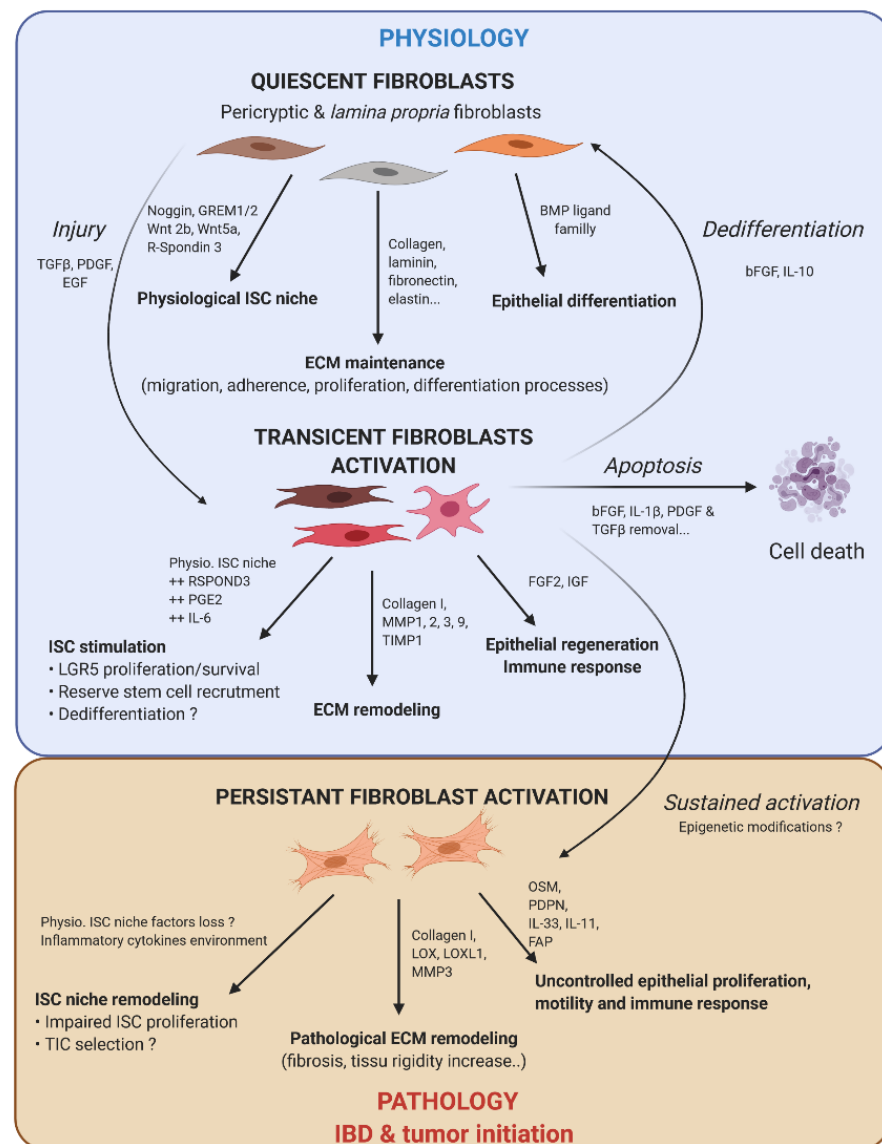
PHYSIOLOGY

QUIESCENT FIBROBLASTS

Pericryptic & *lamina propria* fibroblasts

Injury

TGFβ, PDGF, EGF

Noggin, GREM1/2
Wnt 2b, Wnt5a,
R-Spondin 3

Physiological ISC niche

Collagen,
laminin,
fibronectin,
elastin...

BMP ligand
familly

Epithelial differentiation

Dedifferentiation

bFGF, IL-10

ECM maintenance
(migration, adherence, proliferation, differentiation processes)

TRANSICENT FIBROBLASTS ACTIVATION

Apoptosis

bFGF, IL-1β, PDGF & TGFβ removal...

Cell death

Physio. ISC niche
++ RSPOND3
++ PGE2
++ IL-6

ISC stimulation
• LGR5 proliferation/survival
• Reserve stem cell recrutment
• Dedifferentiation ?

Collagen I,
MMP1, 2, 3, 9,
TIMP1

ECM remodeling

FGF2, IGF

Epithelial regeneration
Immune response

PERSISTANT FIBROBLAST ACTIVATION

Sustained activation
Epigenetic modifications ?

Physio. ISC niche factors loss ?
Inflammatory cytokines environment

ISC niche remodeling
• Impaired ISC proliferation
• TIC selection ?

Collagen I,
LOX, LOXL1,
MMP3

Pathological ECM remodeling
(fibrosis, tissu rigidity increase..)

OSM,
PDPN,
IL-33, IL-11,
FAP

Uncontrolled epithelial proliferation, motility and immune response

PATHOLOGY
IBD & tumor initiation